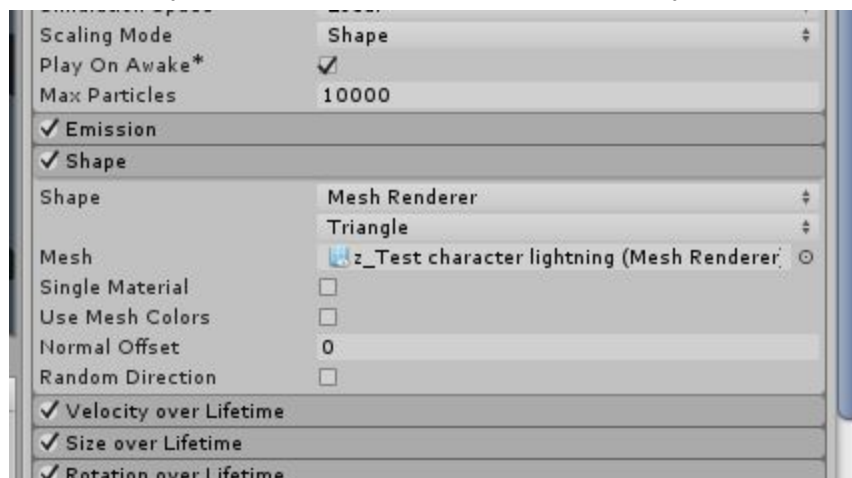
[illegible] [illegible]
Scaling Mode Shape
Play On Awake* ✓
Max Particles 10000
✓ Emission
✓ Shape
Shape Mesh Renderer
Triangle
Mesh z_Test character lightning (Mesh Renderer)
Single Material
Use Mesh Colors
Normal Offset 0
Random Direction
✓ Velocity over Lifetime
✓ Size over Lifetime
✓ Rotation over Lifetime